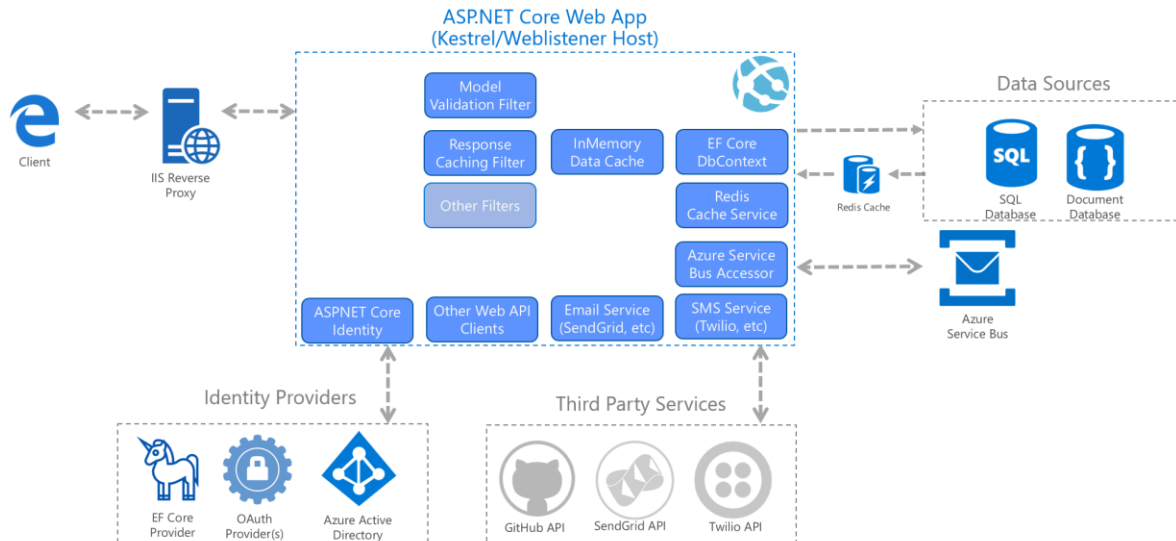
ASP.NET Core Web App
(Kestrel/Weblistener Host)

Client

IIS Reverse Proxy

Model Validation Filter

Response Caching Filter

InMemory Data Cache

EF Core DbContext

Other Filters

Redis Cache Service

Azure Service Bus Accessor

ASPNET Core Identity

Other Web API Clients

Email Service (SendGrid, etc)

SMS Service (Twilio, etc)

Data Sources

SQL

SQL Database

Document Database

Redis Cache

Azure Service Bus

Identity Providers

EF Core Provider

OAuth Provider(s)

Azure Active Directory

Third Party Services

GitHub API

SendGrid API

Twilio API